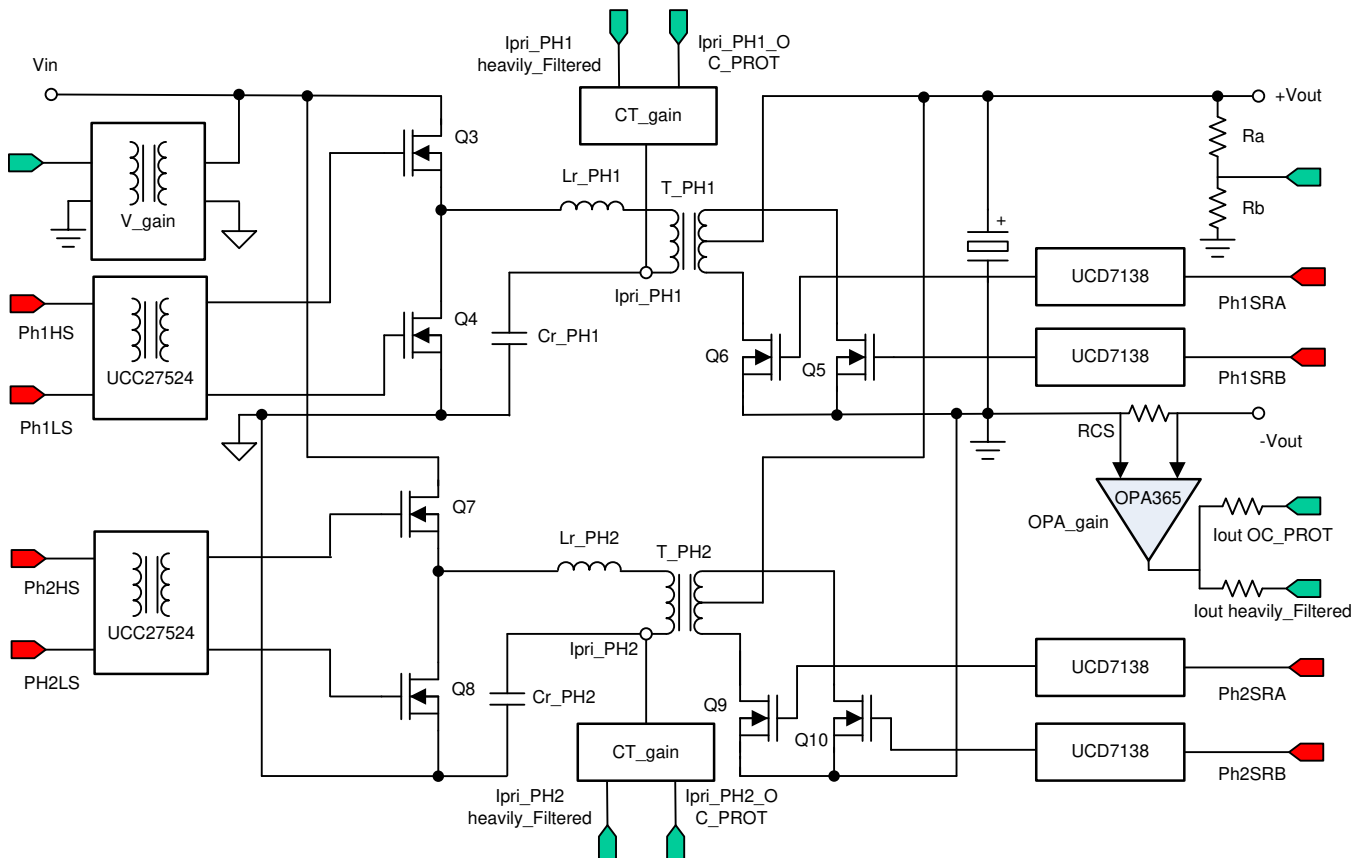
Ipri_PH1 heavily_Filtered

Ipri_PH1_OC_PROT

Vin

CT_gain

+Vout

Q3

Ra

V_gain

Lr_PH1

T_PH1

Rb

+

Ph1HS

Ipri_PH1

UCD7138

Ph1SRA

Q4

Cr_PH1

UCC27524

Q6

Q5

UCD7138

Ph1SRB

Ph1LS

RCS

-Vout

Q7

OPA365

OPA_gain

Iout OC_PROT

Lr_PH2

T_PH2

Ph2HS

UCC27524

Iout heavily_Filtered

Ipri_PH2

UCD7138

PH2LS

Q8

Cr_PH2

Ph2SRA

Q9

Q10

CT_gain

UCD7138

Ph2SRB

Ipri_PH2 heavily_Filtered

Ipri_PH2_OC_PROT